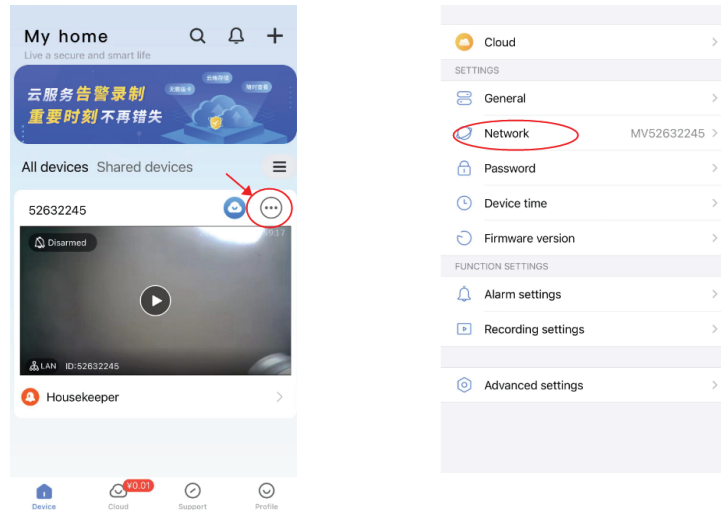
My home
Live a secure and smart life

云服务告警录制
重要时刻不再错失

All devices Shared devices

52632245

Disarmed

LAN ID:52632245

Housekeeper

Device Cloud ¥0.01 Support Profile

Cloud
SETTINGS
General
Network MV52632245
Password
Device time
Firmware version
FUNCTION SETTINGS
Alarm settings
Recording settings
Advanced settings